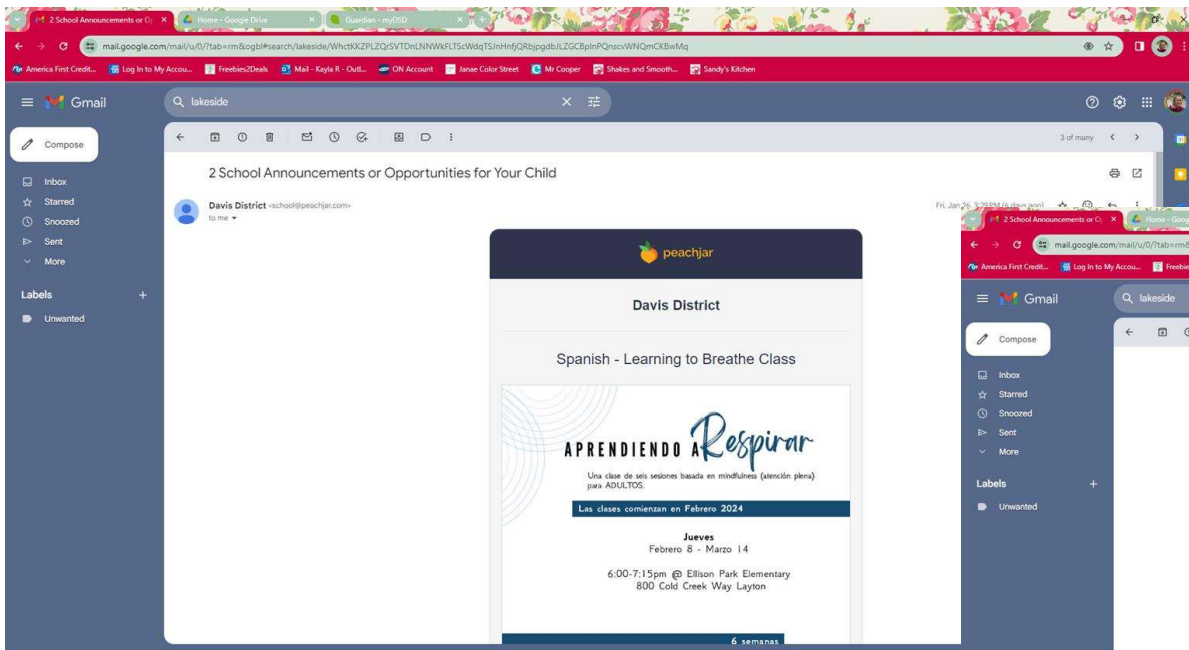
2 School Announcements or O| ×
Home - Google Drive ×
Guardian - myDSD ×
mail.google.com/mail/u/0/?tab=rm&ogbl#search/lakeside/WhctKKZPLZQrSVTDnLNNWkFLTScWdqTSJnHnfjQRbjpgdbJLZGCBplnPQnscvWNQmCKBwMq
America First Credit... Log In to My Accou... Freebies2Deals Mail - Kayla R - Outl... ON Account Janae Color Street Mr Cooper Shakes and Smooth... Sandy's Kitchen

Gmail
lakeside
Compose
Inbox
Starred
Snoozed
Sent
More
Labels
Unwanted

3 of many

2 School Announcements or Opportunities for Your Child

Davis District <school@peachjar.com>
to me
Fri, Jan 26, 3:29 PM (6 days ago)

peachjar
Davis District
Spanish - Learning to Breathe Class

APRENDIENDO A Respirar
Una clase de seis sesiones basada en mindfulness (atención plena) para ADULTOS.
Las clases comienzan en Febrero 2024
Jueves
Febrero 8 - Marzo 14
6:00-7:15pm @ Ellison Park Elementary
800 Cold Creek Way Layton
6 semanas

2 School Announcements or O| ×
Home - Goog
mail.google.com/mail/u/0/?tab=rm8
America First Credit... Log In to My Accou... Freebie
Gmail
lakeside
Compose
Inbox
Starred
Snoozed
Sent
More
Labels
Unwanted